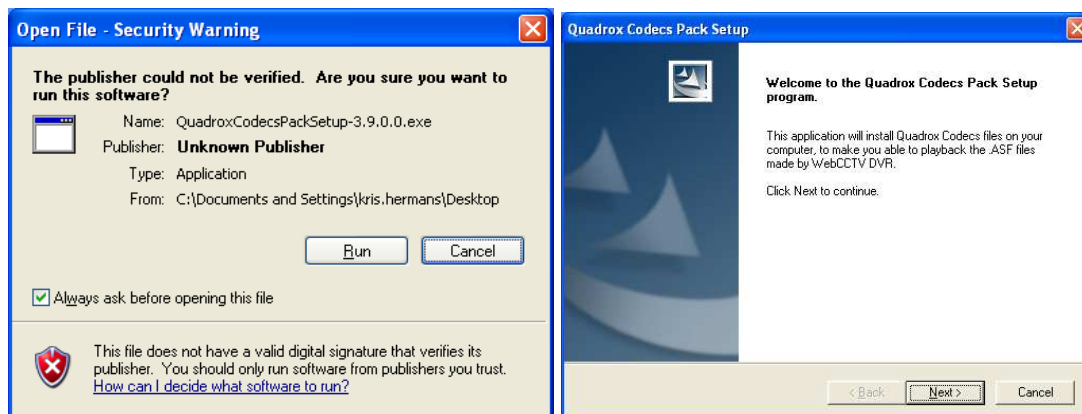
Open File - Security Warning

The publisher could not be verified. Are you sure you want to run this software?

Name: QuadroxCodecsPackSetup-3.9.0.0.exe
Publisher: Unknown Publisher
Type: Application
From: C:\Documents and Settings\kris.hermans\Desktop

Run
Cancel

Always ask before opening this file

This file does not have a valid digital signature that verifies its publisher. You should only run software from publishers you trust.
How can I decide what software to run?

Quadrox Codecs Pack Setup

Welcome to the Quadrox Codecs Pack Setup program.

This application will install Quadrox Codecs files on your computer, to make you able to playback the .ASF files made by WebCCTV DVR.

Click Next to continue.

< Back
Next >
Cancel